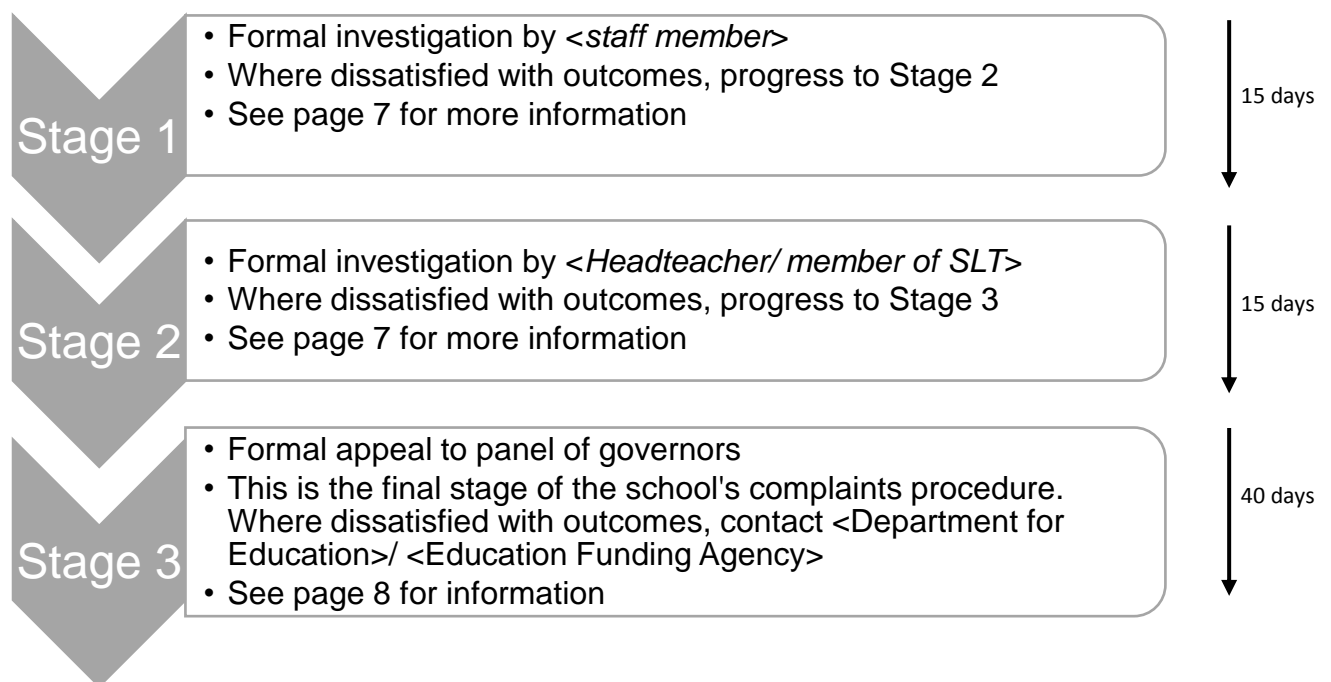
Stage 1

- Formal investigation by <staff member>
- Where dissatisfied with outcomes, progress to Stage 2
- See page 7 for more information

15 days

Stage 2

- Formal investigation by <Headteacher/ member of SLT>
- Where dissatisfied with outcomes, progress to Stage 3
- See page 7 for more information

15 days

Stage 3

- Formal appeal to panel of governors
- This is the final stage of the school's complaints procedure. Where dissatisfied with outcomes, contact <Department for Education>/ <Education Funding Agency>
- See page 8 for information

40 days